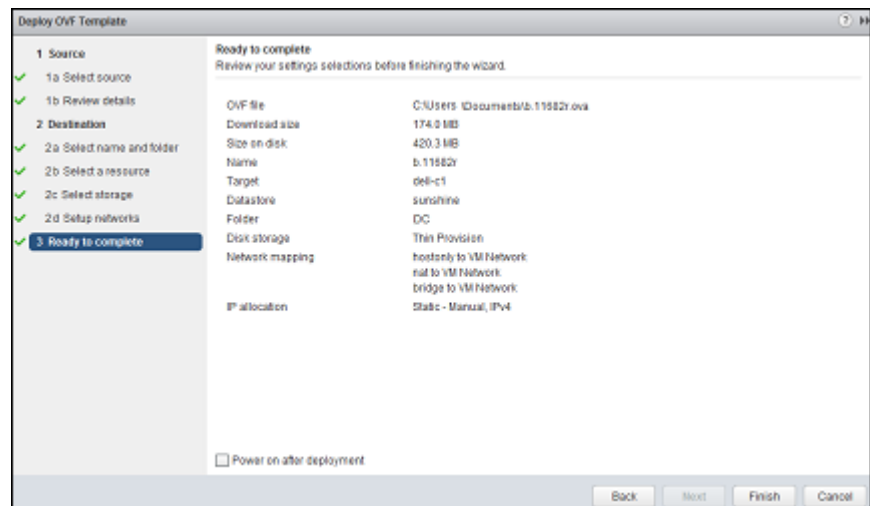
Deploy OVF Template

1 Source
1a Select source
1b Review details
2 Destination
2a Select name and folder
2b Select a resource
2c Select storage
2d Setup networks
3 Ready to complete

Ready to complete
Review your settings selections before finishing the wizard.

| | |
|---|---|
| OVF file | C:\Users \Documents\b.11682r.ova |
| Download size | 174.0 MB |
| Size on disk | 420.3 MB |
| Name | b.11682r |
| Target | dell-c1 |
| Datastore | sunshine |
| Folder | DC |
| Disk storage | Thin Provision |
| Network mapping | hostonly to VM Network<br>nat to VM Network<br>bridge to VM Network |
| IP allocation | Static - Manual, IPv4 |

Power on after deployment

Back Next Finish Cancel